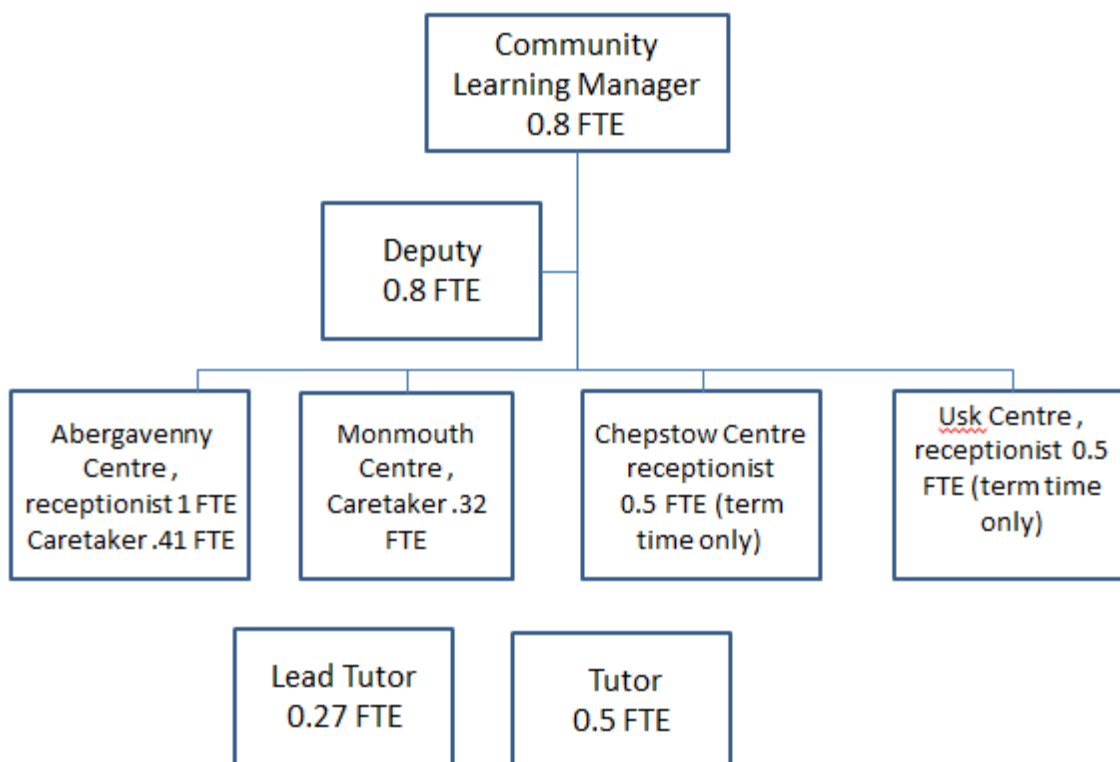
Community Learning Manager 0.8 FTE

Deputy 0.8 FTE

Abergavenny Centre , receptionist 1 FTE Caretaker .41 FTE

Monmouth Centre , Caretaker .32 FTE

Chepstow Centre receptionist 0.5 FTE (term time only)

Usk Centre , receptionist 0.5 FTE (term time only)

Lead Tutor 0.27 FTE

Tutor 0.5 FTE